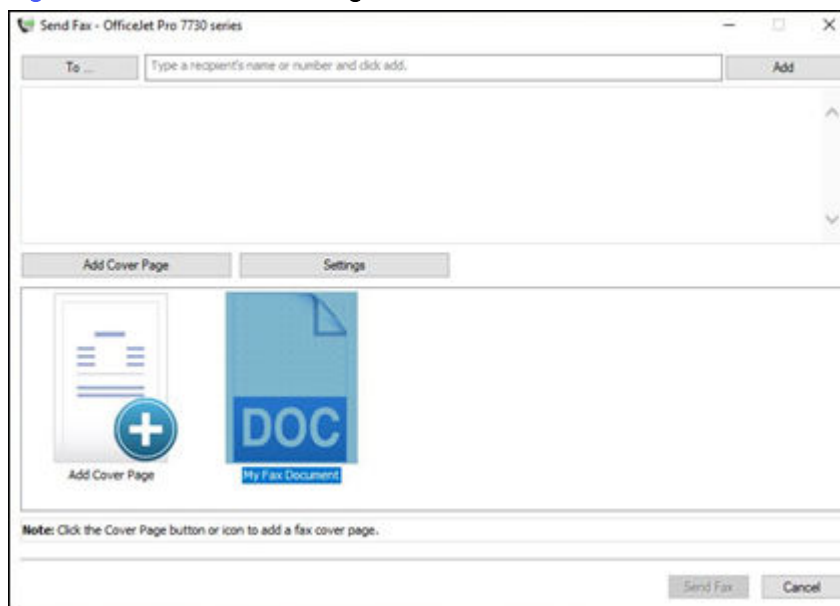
Send Fax - OfficeJet Pro 7730 series

To ...

Type a recipient's name or number and click add.

Add

Add Cover Page

Settings

DOC

Add Cover Page

My Fax Document

Note: Click the Cover Page button or icon to add a fax cover page.

Send Fax

Cancel